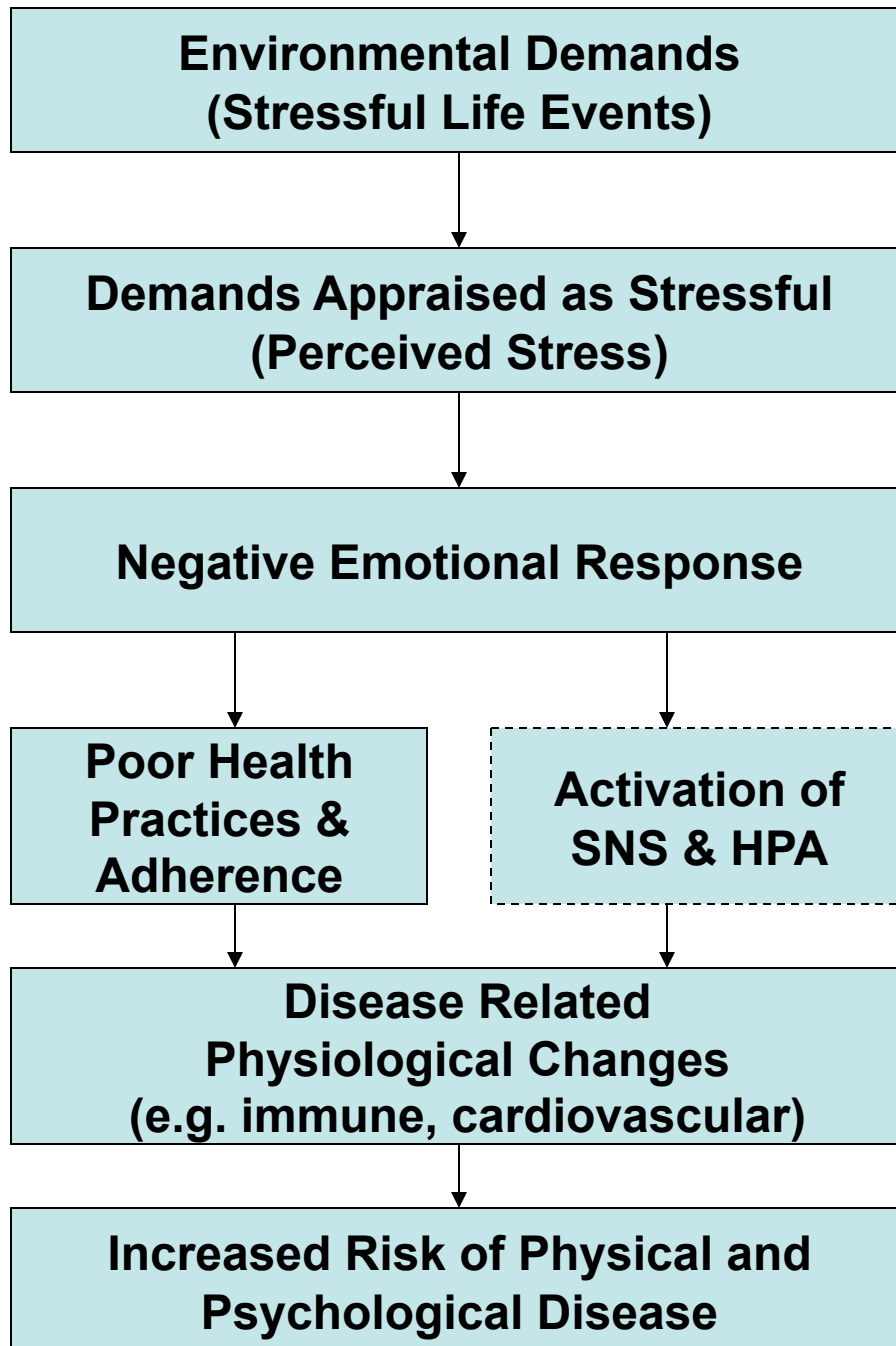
Environmental Demands
(Stressful Life Events)

Demands Appraised as Stressful
(Perceived Stress)

Negative Emotional Response

Poor Health Practices & Adherence

Activation of SNS & HPA

Disease Related Physiological Changes (e.g. immune, cardiovascular)

Increased Risk of Physical and Psychological Disease